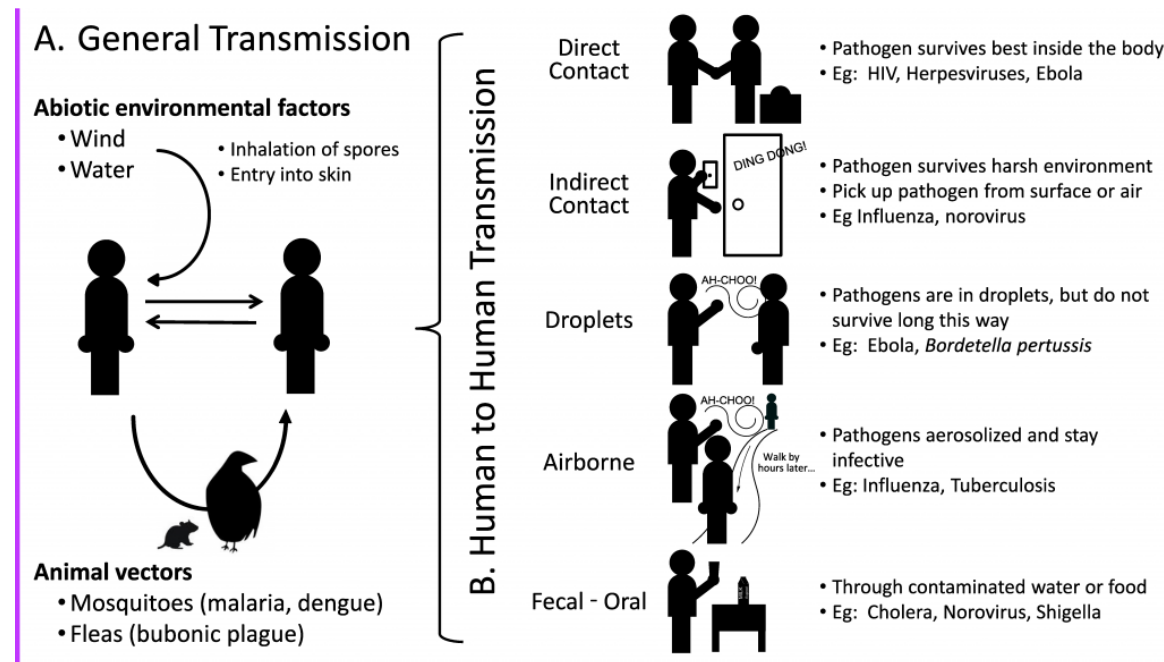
A. General Transmission

**Abiotic environmental factors**
• Wind
• Water

• Inhalation of spores
• Entry into skin

**Animal vectors**
• Mosquitoes (malaria, dengue)
• Fleas (bubonic plague)

B. Human to Human Transmission

Direct Contact
• Pathogen survives best inside the body
• Eg: HIV, Herpesviruses, Ebola

Indirect Contact
DING DONG!
• Pathogen survives harsh environment
• Pick up pathogen from surface or air
• Eg Influenza, norovirus

Droplets
AH-CHOO!
• Pathogens are in droplets, but do not survive long this way
• Eg: Ebola, *Bordetella pertussis*

Airborne
AH-CHOO!
Walk by hours later...
• Pathogens aerosolized and stay infective
• Eg: Influenza, Tuberculosis

Fecal - Oral
• Through contaminated water or food
• Eg: Cholera, Norovirus, Shigella